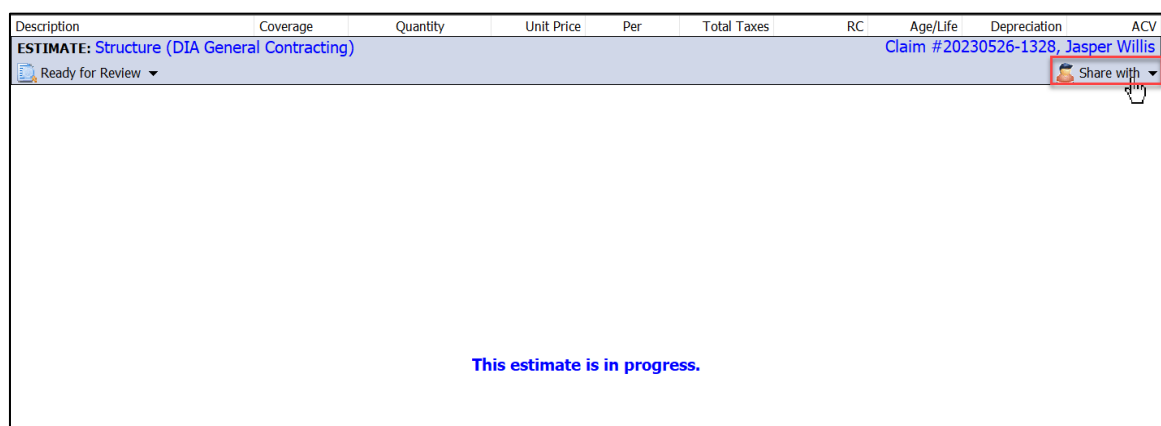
| Description | Coverage | Quantity | Unit Price | Per | Total Taxes | RC | Age/Life | Depreciation | ACV |
|---|---|---|---|---|---|---|---|---|---|

ESTIMATE: Structure (DIA General Contracting)

Claim #20230526-1328, Jasper Willis

Ready for Review

Share with

This estimate is in progress.